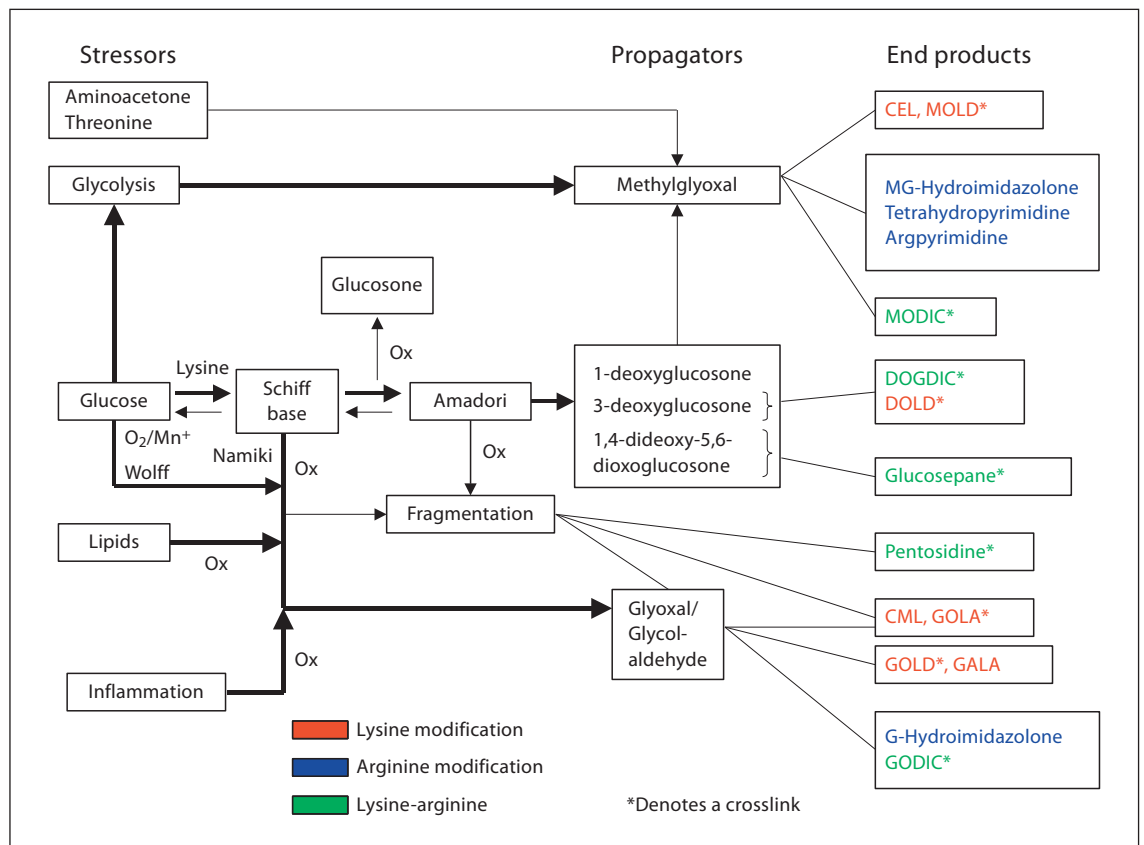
Stressors

Propagators

End products

Aminoacetone
Threonine

CEL, MOLD*

Glycolysis

Methylglyoxal

MG-Hydroimidazolone
Tetrahydropyrimidine
Argpyrimidine

Glucosone

MODIC*

Ox

Lysine

Glucose

Schiff base

Amadori

1-deoxyglucosone
3-deoxyglucosone
1,4-dideoxy-5,6-dioxoglucosone

DOGDIC*
DOLD*

$O_2/Mn^+$

Namiki

Ox

Ox

Wolff

Glucosepane*

Fragmentation

Lipids

Ox

Pentosidine*

Glyoxal/
Glycolaldehyde

CML, GOLA*

GOLD*, GALA

Ox

Inflammation

G-Hydroimidazolone
GODIC*

Lysine modification

Arginine modification

Lysine-arginine

*Denotes a crosslink